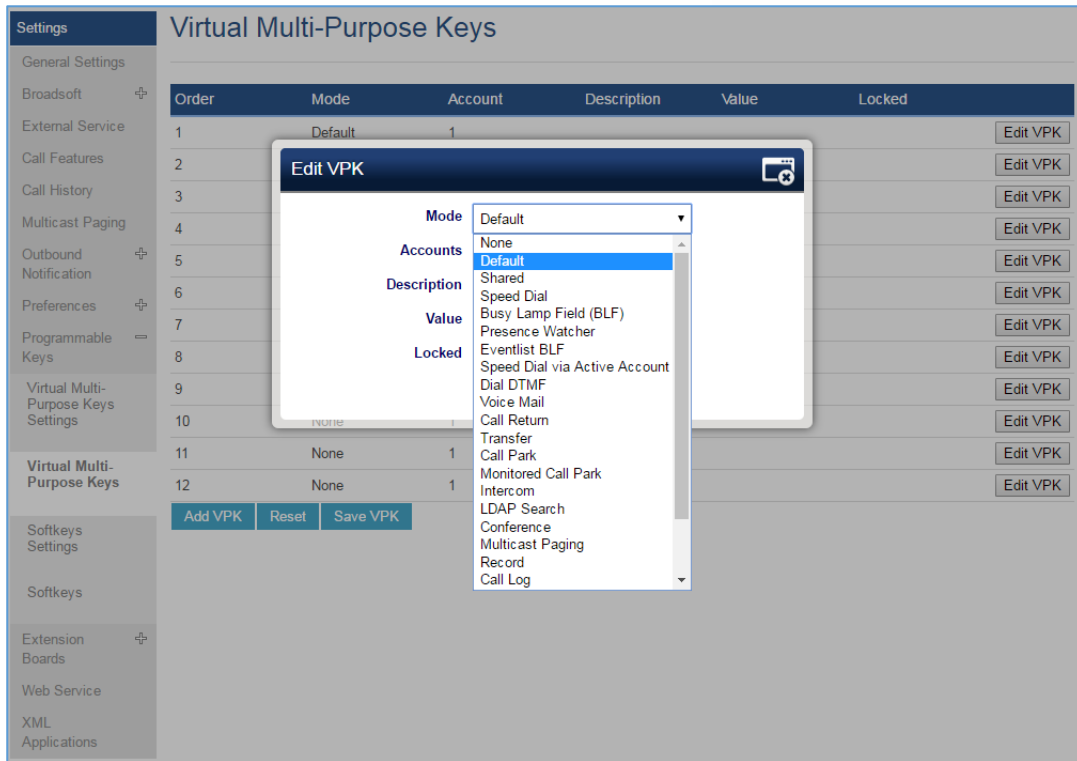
Settings
General Settings
Broadsoft
External Service
Call Features
Call History
Multicast Paging
Outbound Notification
Preferences
Programmable Keys
Virtual Multi-Purpose Keys Settings
Virtual Multi-Purpose Keys
Softkeys Settings
Softkeys
Extension Boards
Web Service
XML Applications

Virtual Multi-Purpose Keys

| Order | Mode | Account | Description | Value | Locked | |
|---|---|---|---|---|---|---|
| 1 | Default | 1 | | | | Edit VPK |
| 2 | | | | | | Edit VPK |
| 3 | | | | | | Edit VPK |
| 4 | | | | | | Edit VPK |
| 5 | | | | | | Edit VPK |
| 6 | | | | | | Edit VPK |
| 7 | | | | | | Edit VPK |
| 8 | | | | | | Edit VPK |
| 9 | | | | | | Edit VPK |
| 10 | None | 1 | | | | Edit VPK |
| 11 | None | 1 | | | | Edit VPK |
| 12 | None | 1 | | | | Edit VPK |

Add VPK Reset Save VPK

Edit VPK
Mode Default
Accounts
Description
Value
Locked

None
Default
Shared
Speed Dial
Busy Lamp Field (BLF)
Presence Watcher
Eventlist BLF
Speed Dial via Active Account
Dial DTMF
Voice Mail
Call Return
Transfer
Call Park
Monitored Call Park
Intercom
LDAP Search
Conference
Multicast Paging
Record
Call Log